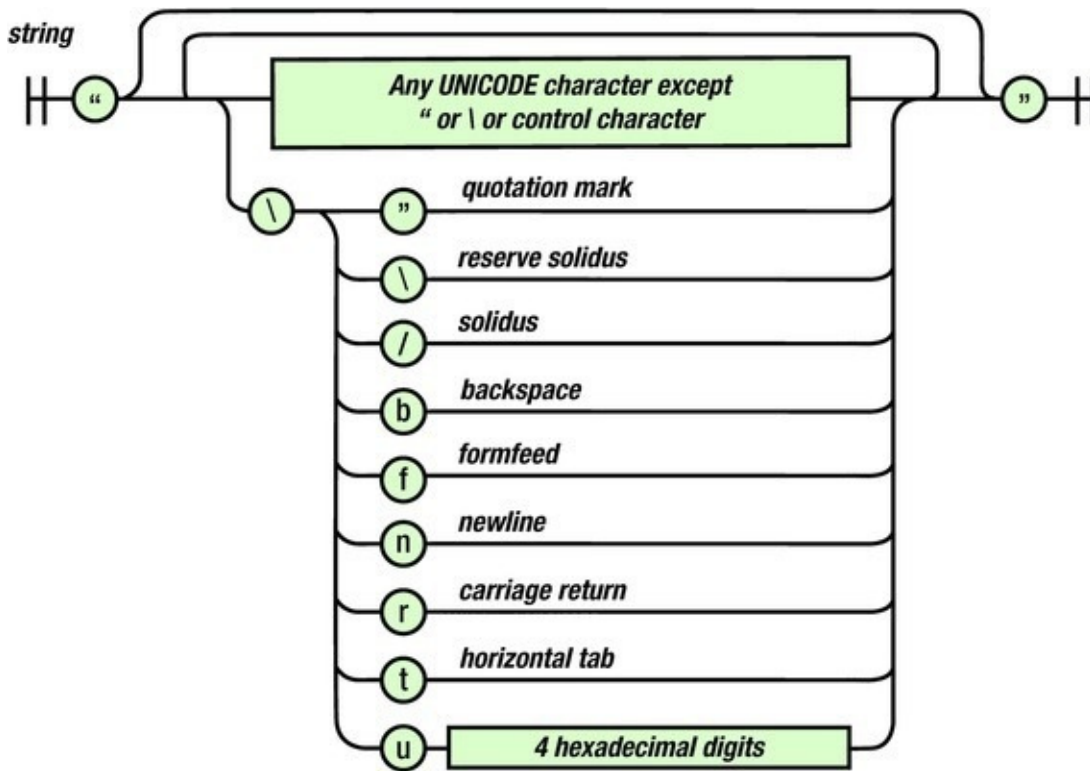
string

“

Any UNICODE character except “ or \ or control character

”

\

”

quotation mark

\

reserve solidus

/

solidus

b

backspace

f

formfeed

n

newline

r

carriage return

t

horizontal tab

u

4 hexadecimal digits